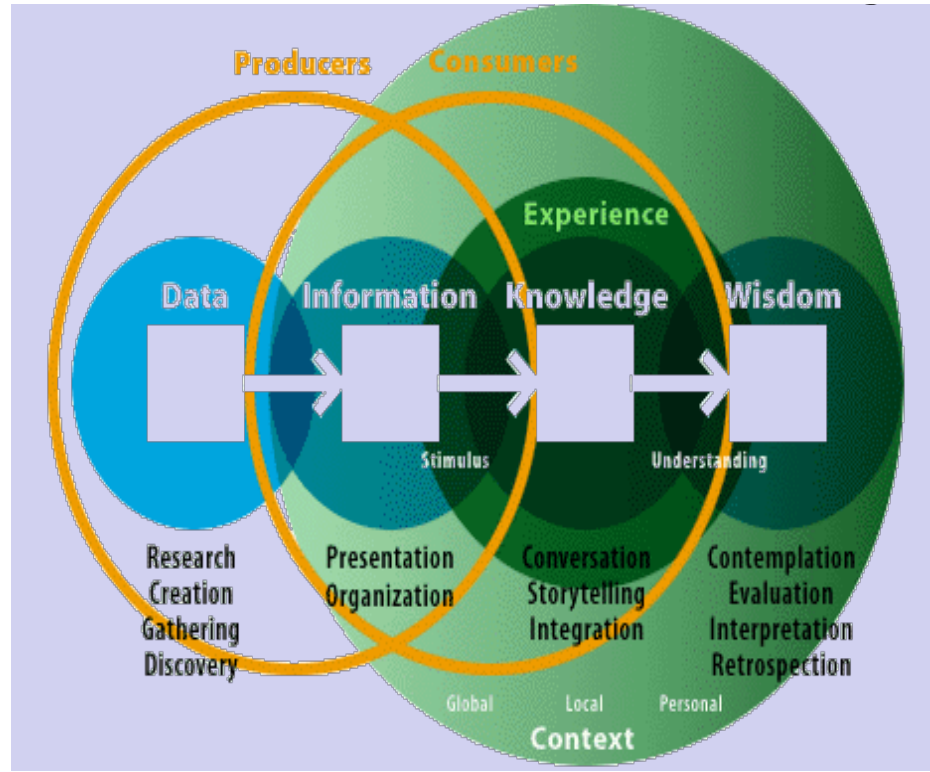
Producers

Consumers

Experience

Data

Information

Knowledge

Wisdom

Stimulus

Understanding

Research
Creation
Gathering
Discovery

Presentation
Organization

Conversation
Storytelling
Integration

Contemplation
Evaluation
Interpretation
Retrospection

Global

Local

Personal

Context